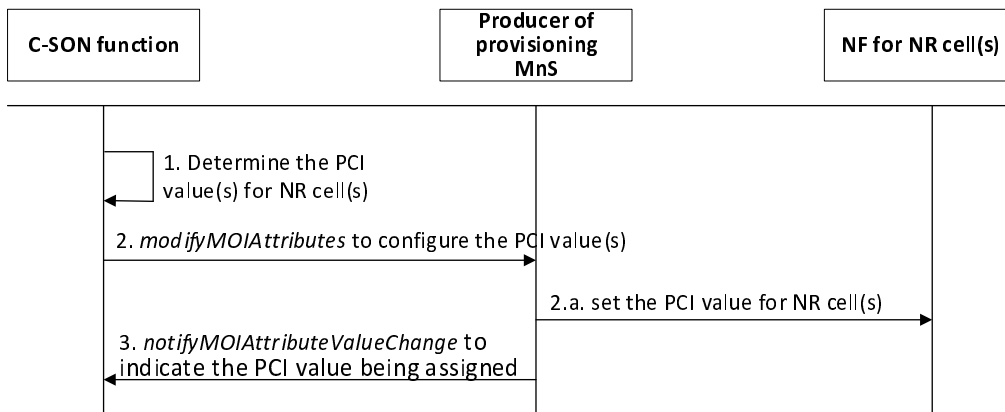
C-SON function

Producer of provisioning MnS

NF for NR cell(s)

1. Determine the PCI value(s) for NR cell(s)

2. modifyMOIAttributes to configure the PCI value(s)

2.a. set the PCI value for NR cell(s)

3. notifyMOIAttributeValueChange to indicate the PCI value being assigned